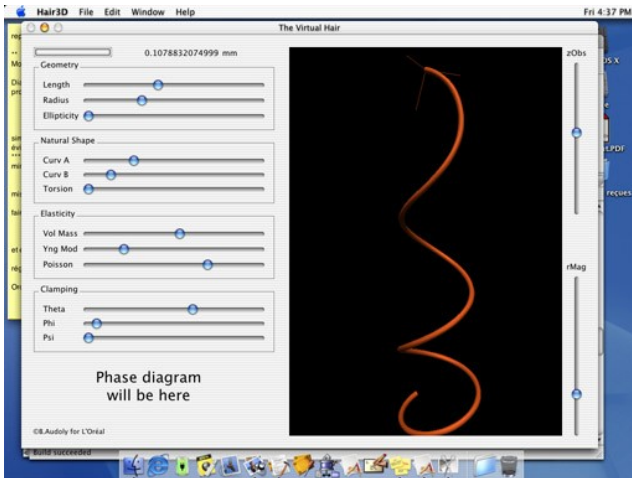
Hair3D File Edit Window Help

Fri 4:37 PM

The Virtual Hair

0.1078832074999 mm

Geometry
Length
Radius
Ellipticity

Natural Shape
Curv A
Curv B
Torsion

Elasticity
Vol Mass
Yng Mod
Poisson

Clamping
Theta
Phi
Psi

Phase diagram
will be here

©B.Audoly for L'Oréal

zObs

rMag

Build succeeded